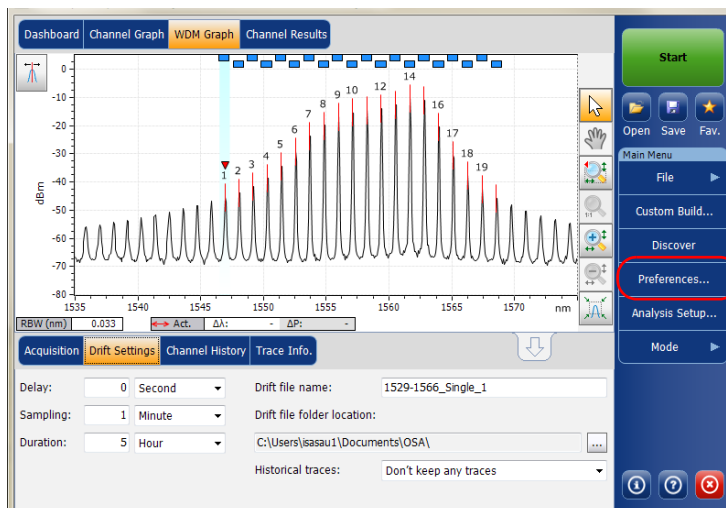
Dashboard
Channel Graph
WDM Graph
Channel Results

0
-10
-20
-30
-40
-50
-60
-70
-80
dBm
1535
1540
1545
1550
1555
1560
1565
1570
nm
1
2
3
4
5
6
7
8
9
10
12
14
16
17
18
19

RBW (nm)
0.033
Act.
Δλ:
-
ΔP:
-

Acquisition
Drift Settings
Channel History
Trace Info.

Delay:
0
Second
Sampling:
1
Minute
Duration:
5
Hour
Drift file name:
1529-1566_Single_1
Drift file folder location:
C:\Users\isasau1\Documents\OSA\
...
Historical traces:
Don't keep any traces

Start
Open
Save
Fav.
Main Menu
File
Custom Build...
Discover
Preferences...
Analysis Setup...
Mode